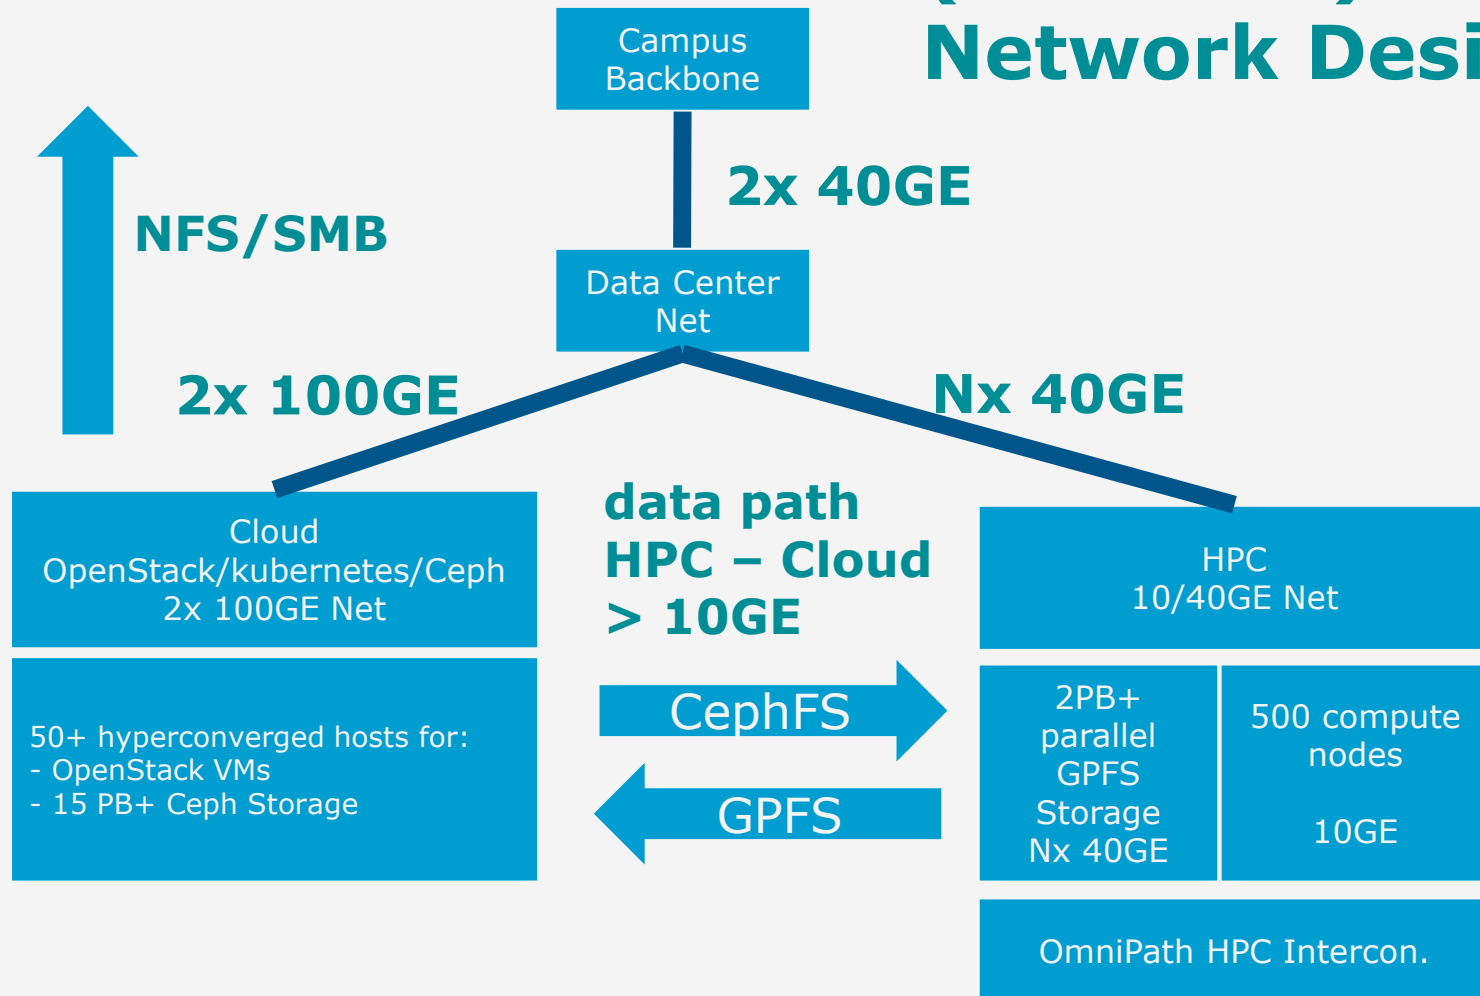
Network Desi

Campus Backbone

2x 40GE

NFS/SMB

Data Center Net

2x 100GE

Nx 40GE

Cloud
OpenStack/kubernetes/Ceph
2x 100GE Net

data path
HPC – Cloud
> 10GE

HPC
10/40GE Net

50+ hyperconverged hosts for:
- OpenStack VMs
- 15 PB+ Ceph Storage

CephFS

GPFS

2PB+ parallel GPFS Storage Nx 40GE

500 compute nodes

10GE

OmniPath HPC Intercon.